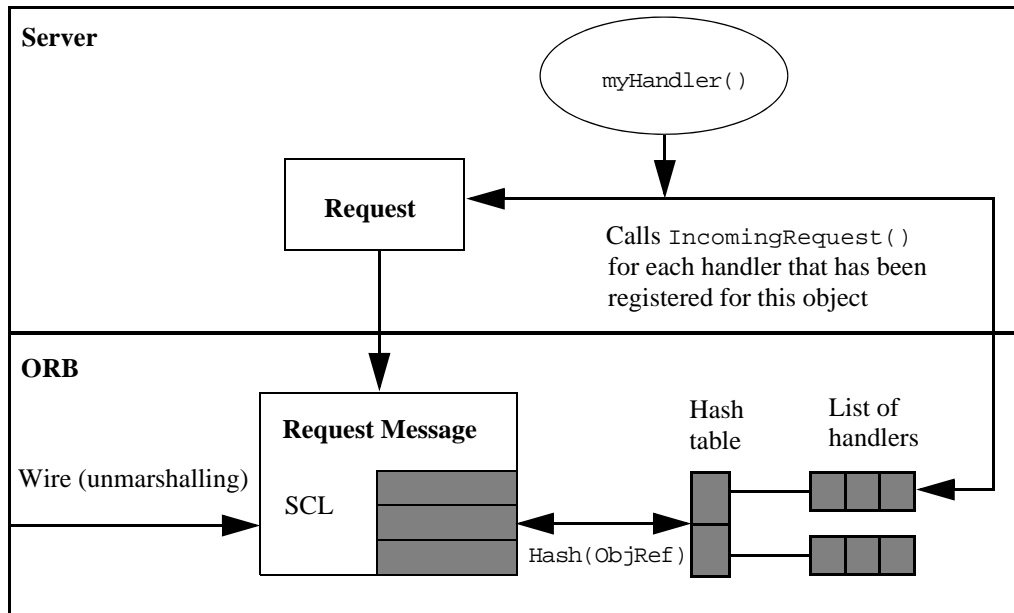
Server

myHandler()

Request

Calls IncomingRequest() for each handler that has been registered for this object

ORB

Request Message

Hash table

List of handlers

Wire (unmarshalling)

SCL

Hash(ObjRef)